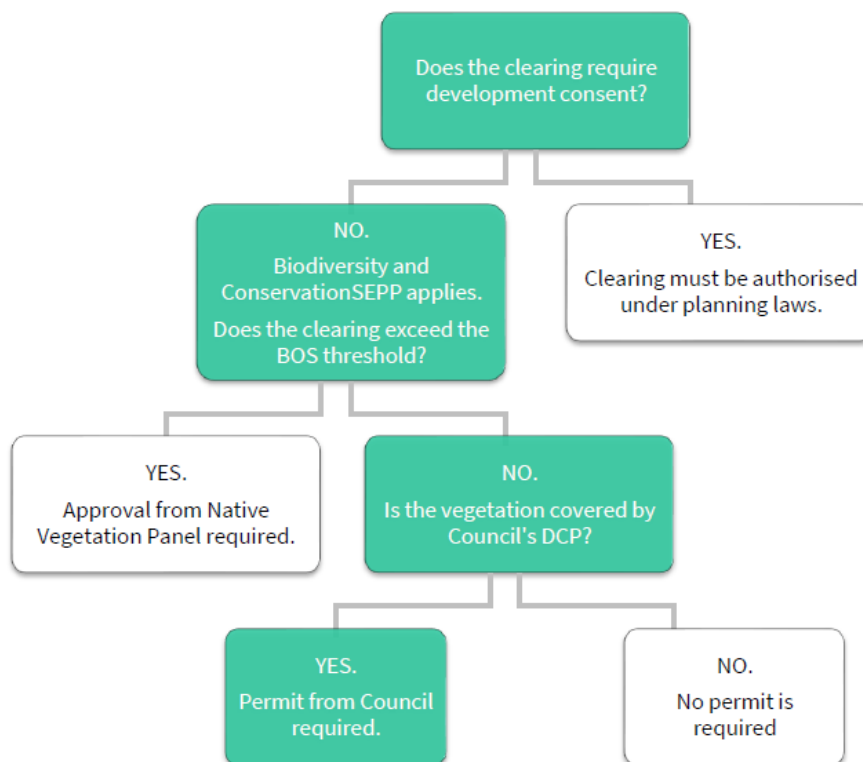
Does the clearing require development consent?

NO.

Biodiversity and ConservationSEPP applies.

Does the clearing exceed the BOS threshold?

YES.

Clearing must be authorised under planning laws.

YES.

Approval from Native Vegetation Panel required.

NO.

Is the vegetation covered by Council's DCP?

YES.

Permit from Council required.

NO.

No permit is required